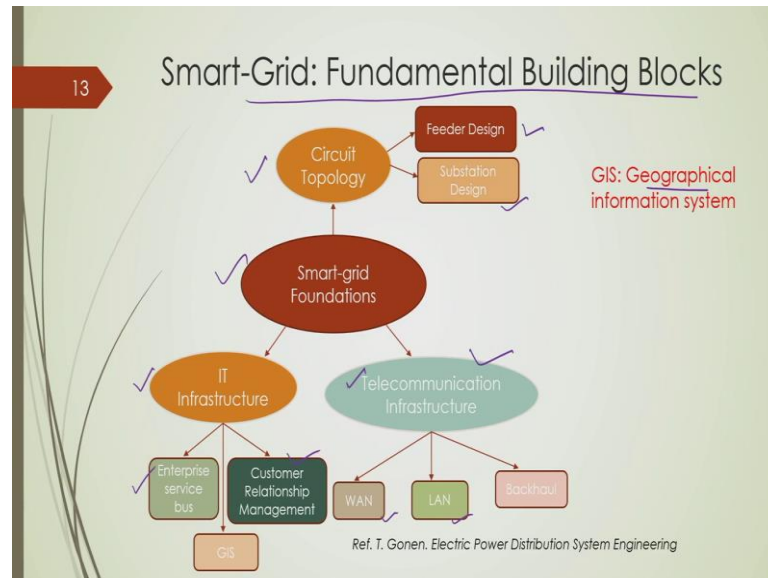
13

Smart-Grid: Fundamental Building Blocks

Circuit Topology

Feeder Design

Substation Design

GIS: Geographical information system

Smart-grid Foundations

IT Infrastructure

Telecommunication Infrastructure

Enterprise service bus

Customer Relationship Management

GIS

WAN

LAN

Backhaul

Ref. T. Gonen. Electric Power Distribution System Engineering